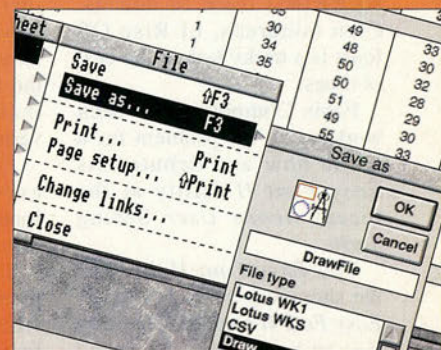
heet

File

Save

Save as... ⇧F3

F3

Print... Print

Page setup... ⇧Print

Change links...

Close

1
30
34
35

49
48
50
50
51
49
55

33
30
32
28
29
30
33

Save as

OK

Cancel

DrawFile

File type

Lotus WK1
Lotus WKS
CSV
Draw